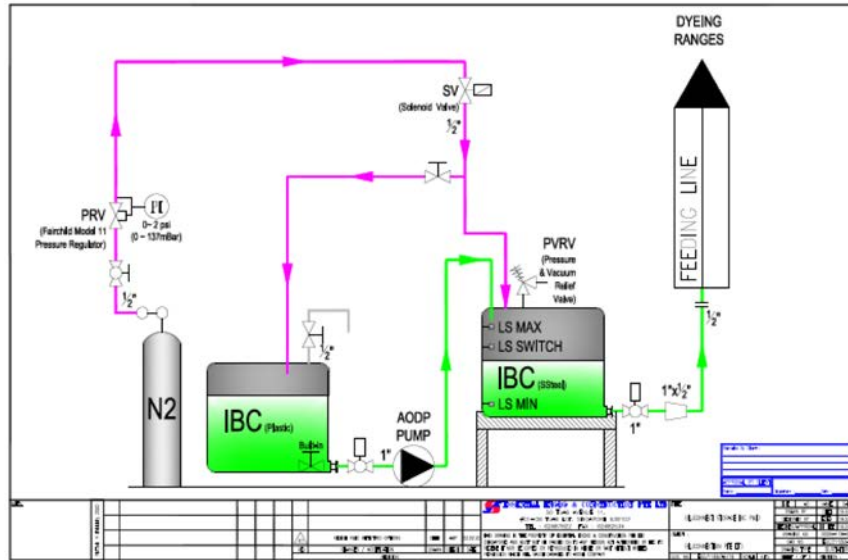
DYEING RANGES

SV
(Solenoid Valve)
½"

PRV
(Fairchild Model 11 Pressure Regulator)

PI
0 - 2 psi
(0 - 137mBar)

½"

PVRV
(Pressure & Vacuum Relief Valve)

FEEDING LINE

½"

LS MAX
LS SWITCH

IBC (SSteel)
LS MIN

½"

N2

IBC (Plastic)
Bultin

AODP PUMP

1"

1"

1"x½"

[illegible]